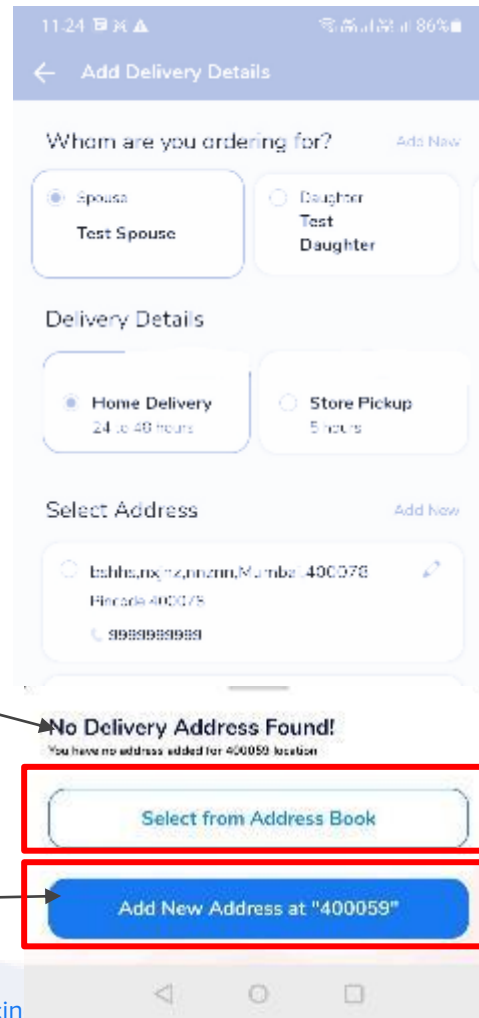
11:24 86%

Add Delivery Details

Whom are you ordering for?

Add New

Spouse
Test Spouse

Daughter
Test Daughter

Delivery Details

Home Delivery
24 to 48 hours

Store Pickup
5 hours

Select Address

Add New

bshhs,nxj,nz,nnznn,Mumbai,400078
Pincode 400078
9999999999

No Delivery Address Found!
You have no address added for 400059 location

Select from Address Book

Add New Address at "400059"

kin